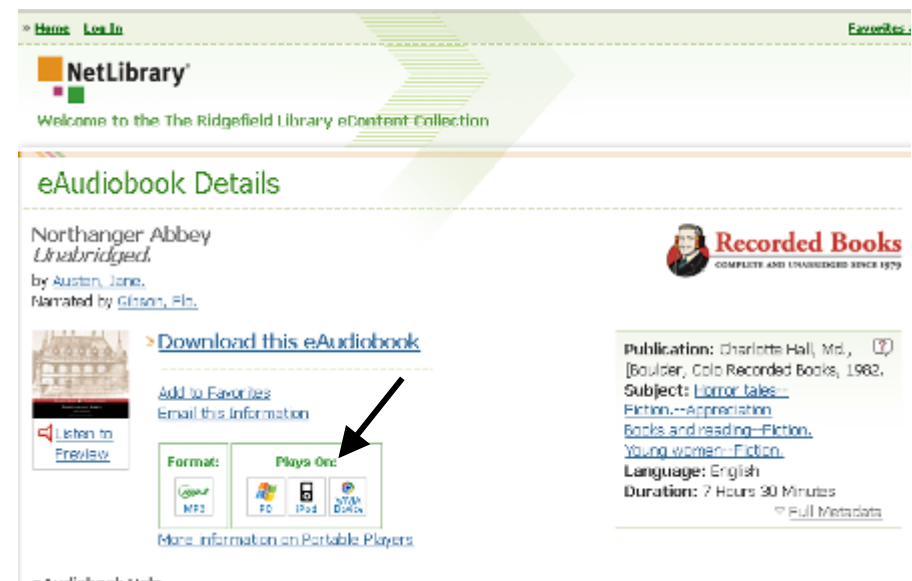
» Home Log In

Favorites »

NetLibrary

Welcome to the The Ridgefield Library eContent Collection

eAudiobook Details

Northanger Abbey
Unabridged.

by Austen, Jane.
Narrated by Gibson, Flo.

Recorded Books
COMPLETE AND UNABRIDGED SINCE 1979

Listen to Preview

» Download this eAudiobook

Add to Favorites
Email this Information

Format:
MP3

Plays On:
PC iPod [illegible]

More information on Portable Players

Publication: Charlotte Hall, Md., [Boulder, Colo Recorded Books, 1982.
Subject: Horror tales--Fiction.--Appreciation
Books and reading--Fiction.
Young women--Fiction.
Language: English
Duration: 7 Hours 30 Minutes
Full Metadata